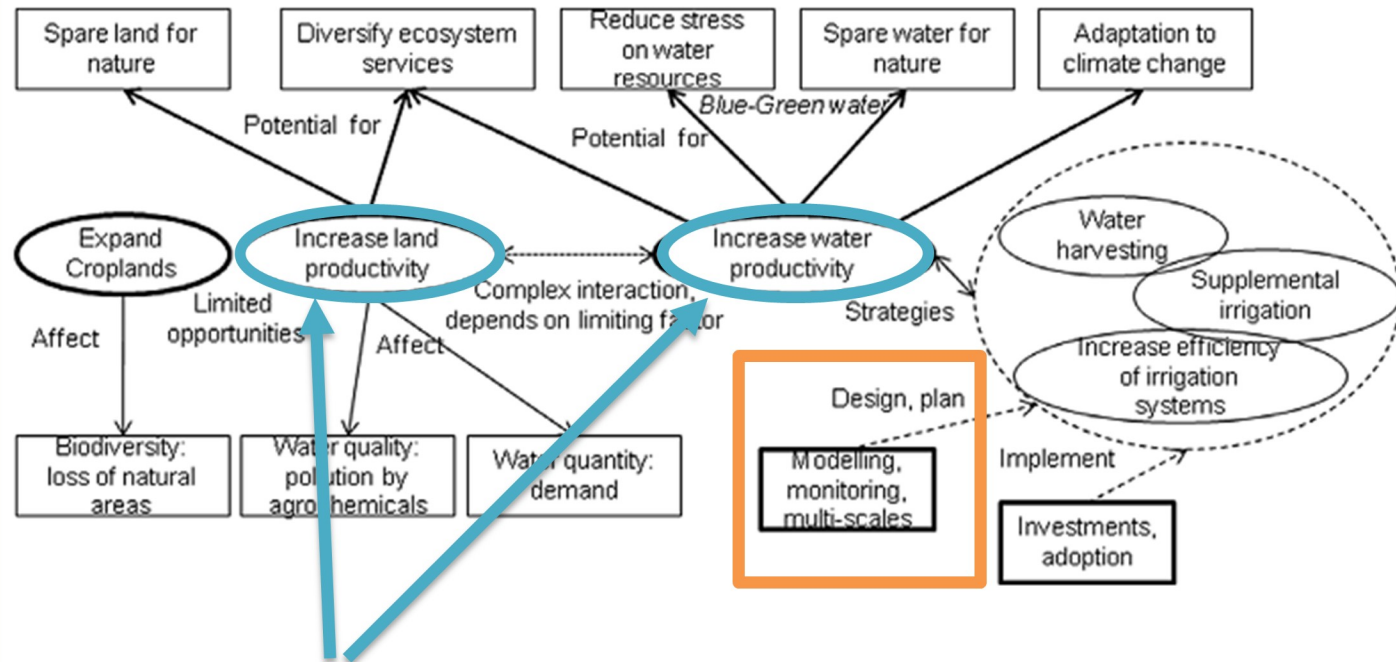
Spare land for nature

Diversify ecosystem services

Reduce stress on water resources

Spare water for nature

Adaptation to climate change

Potential for

Blue-Green water

Potential for

Expand Croplands

Increase land productivity

Increase water productivity

Water harvesting

Supplemental irrigation

Increase efficiency of irrigation systems

Limited opportunities

Affect

Complex interaction, depends on limiting factor

Affect

Strategies

Design, plan

Biodiversity: loss of natural areas

Water quality: pollution by agrochemicals

Water quantity: demand

Modelling, monitoring, multi-scales

Implement

Investments, adoption